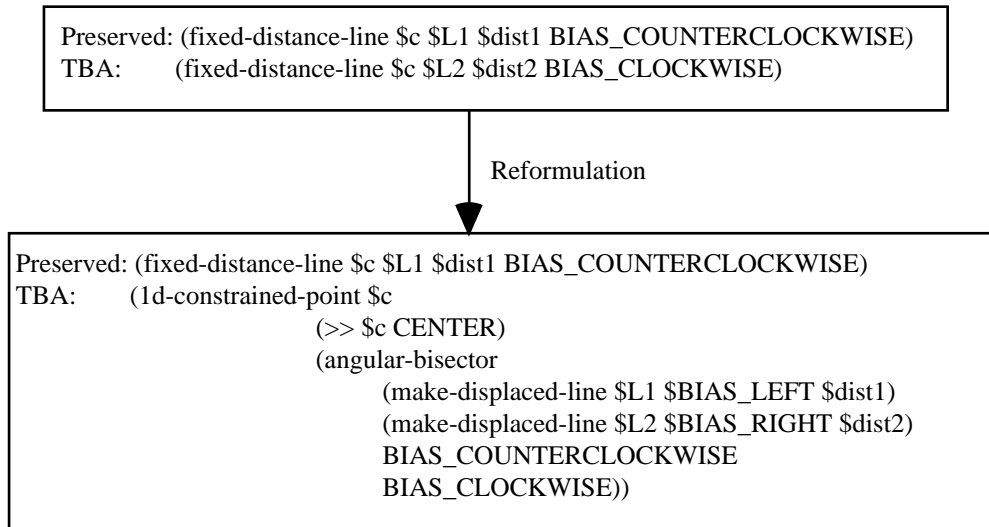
Preserved: (fixed-distance-line \$c \$L1 \$dist1 BIAS_COUNTERCLOCKWISE)
TBA: (fixed-distance-line \$c \$L2 \$dist2 BIAS_CLOCKWISE)

Reformulation

Preserved: (fixed-distance-line \$c \$L1 \$dist1 BIAS_COUNTERCLOCKWISE)
TBA: (1d-constrained-point \$c
(>> \$c CENTER)
(angular-bisector
(make-displaced-line \$L1 \$BIAS_LEFT \$dist1)
(make-displaced-line \$L2 \$BIAS_RIGHT \$dist2)
BIAS_COUNTERCLOCKWISE
BIAS_CLOCKWISE))